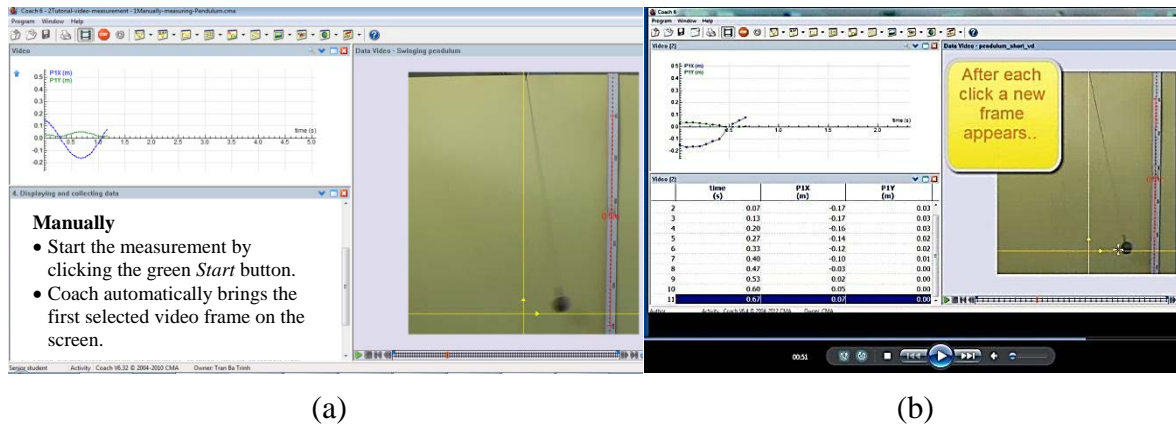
Coach 6 - 27utorial-video-measurement - 1Manually-measuring-Pendulum.cma

Program Window Help

Video

P1X (m)
P1Y (m)

0.5
0.4
0.3
0.2
0.1
0.0
-0.1
-0.2

time (s)

0.5 1.0 1.5 2.0 2.5 3.0 3.5 4.0 4.5 5.0

Data Video - Swinging pendulum

4. Displaying and collecting data

**Manually**

- Start the measurement by clicking the green *Start* button.
- Coach automatically brings the first selected video frame on the screen.

Senior student Activity Coach V6.32 © 2004-2010 CMA Owner: Tran Ba Trinh

Coach 6

Program Window Help

Video [2]

P1X (m)
P1Y (m)

time (s)

0.5 1.0 1.5 2.0

Data Video - pendulum_short_vd

After each click a new frame appears..

Video [2]

| | time (s) | P1X (m) | P1Y (m) |
|---|---|---|---|
| 2 | 0.07 | -0.17 | 0.03 |
| 3 | 0.13 | -0.17 | 0.03 |
| 4 | 0.20 | -0.16 | 0.03 |
| 5 | 0.27 | -0.14 | 0.02 |
| 6 | 0.33 | -0.12 | 0.02 |
| 7 | 0.40 | -0.10 | 0.01 |
| 8 | 0.47 | -0.03 | 0.00 |
| 9 | 0.53 | 0.02 | 0.00 |
| 10 | 0.60 | 0.05 | 0.00 |
| 11 | 0.67 | 0.07 | 0.00 |

Author Activity Coach V6.4 © 2004-2012 CMA Owner: CMA

00:51

(a)

(b)